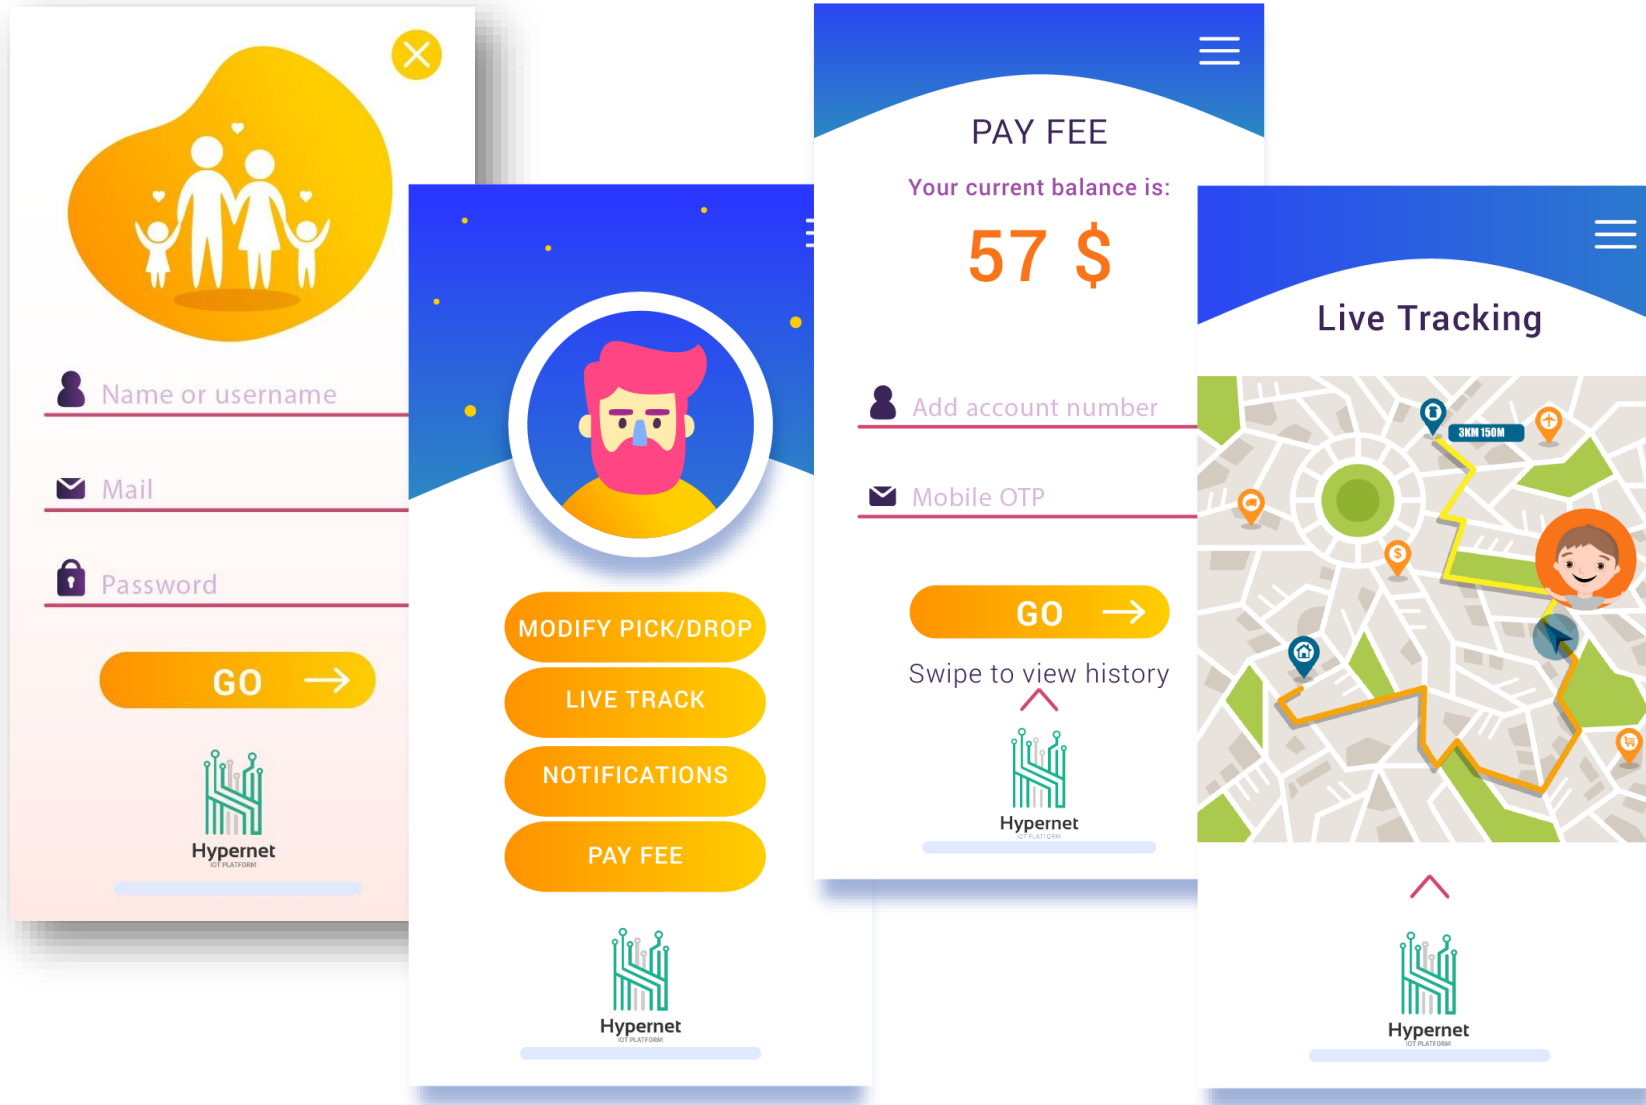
Name or username

Mail

Password

GO

Hypernet
IOT PLATFORM

MODIFY PICK/DROP

LIVE TRACK

NOTIFICATIONS

PAY FEE

Hypernet
IOT PLATFORM

PAY FEE

Your current balance is:

57 $

Add account number

Mobile OTP

GO

Swipe to view history

Hypernet
IOT PLATFORM

Live Tracking

3KM 150M

Hypernet
IOT PLATFORM